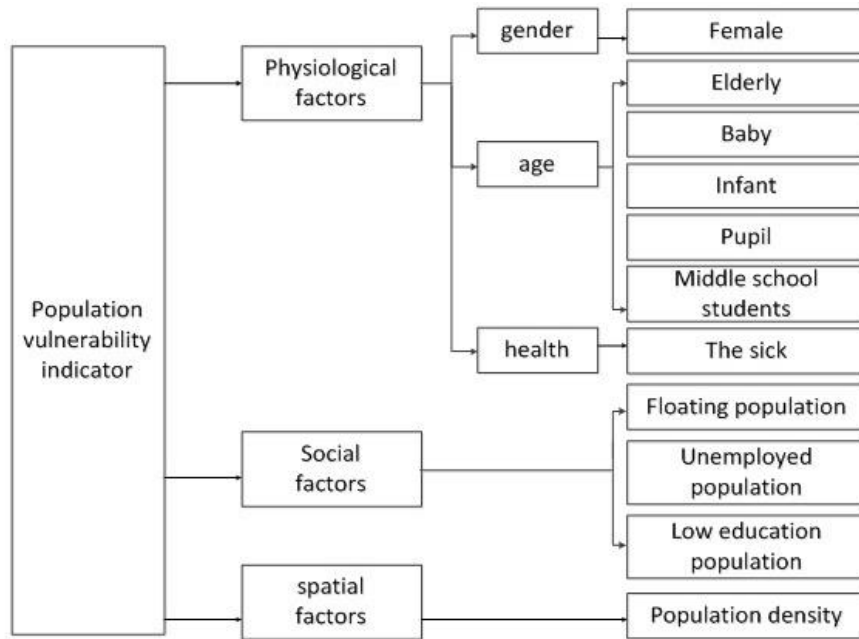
Population vulnerability indicator

Physiological factors

gender

Female

age

Elderly

Baby

Infant

Pupil

Middle school students

health

The sick

Social factors

Floating population

Unemployed population

Low education population

spatial factors

Population density